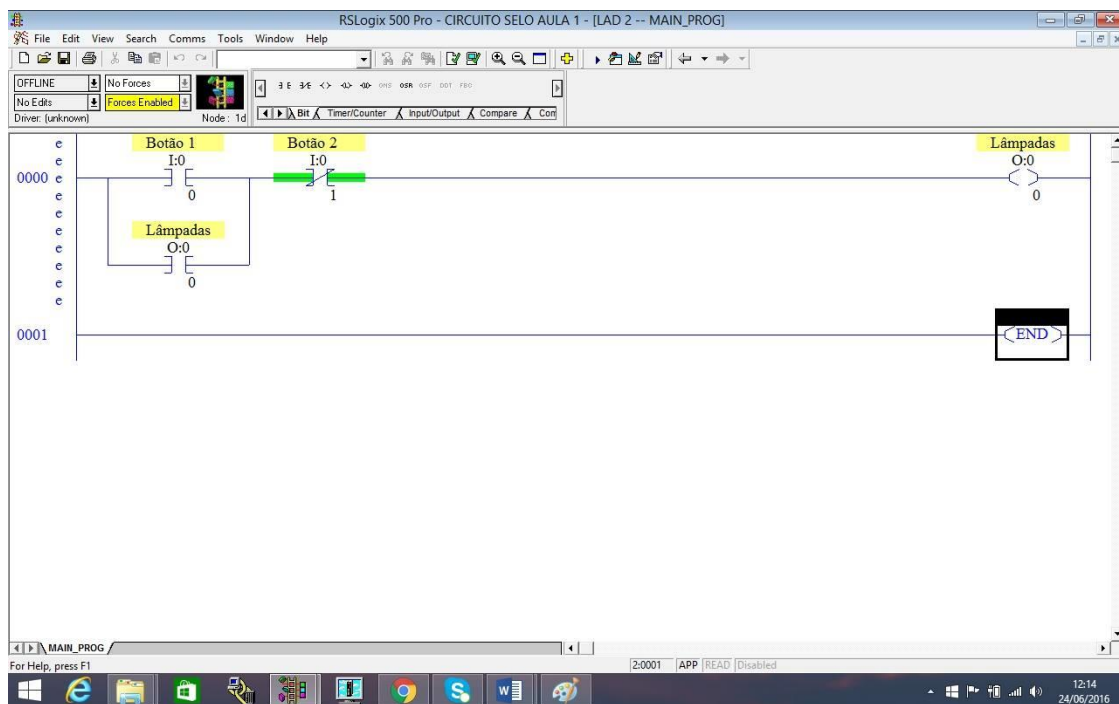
RSLogix 500 Pro - CIRCUITO SELO AULA 1 - [LAD 2 -- MAIN_PROG]

File Edit View Search Comms Tools Window Help

OFFLINE
No Forces
No Edits
Forces Enabled
Driver: (unknown)
Node: 1d

Bit Timer/Counter Input/Output Compare Com

e
e
0000 e
e
e
e
e
e
e
e

Botão 1
I:0
0

Botão 2
I:0
1

Lâmpadas
O:0
0

Lâmpadas
O:0
0

0001

END

MAIN_PROG

For Help, press F1

2:0001 APP READ Disabled

12:14
24/06/2016